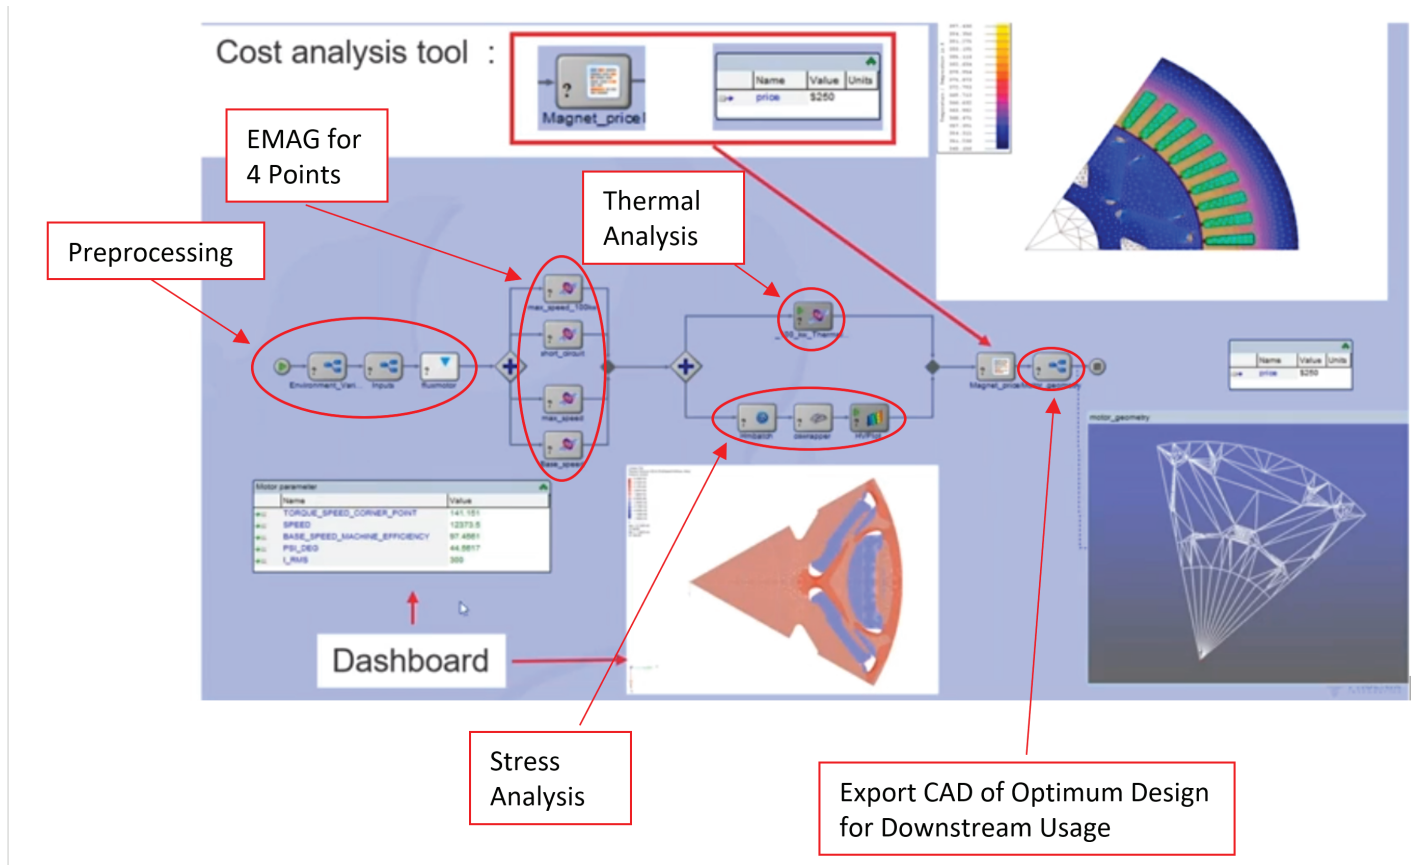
Cost analysis tool :

Magnet_price

| Name | Value | Units |
|---|---|---|
| price | $250 | |

EMAG for 4 Points

Thermal Analysis

Preprocessing

max_speed_100kw

short_circuit

max_speed

Base_speed

Environment_Var...

Inputs

Rusmotor

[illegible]_Therm

simbatch

devrapper

HVPlus

Magnet_price

motor_geometry

| Name | Value | Units |
|---|---|---|
| price | $250 | |

motor_geometry

Motor parameter

| Name | Value |
|---|---|
| TORQUE_SPEED_CORNER_POINT | 141.151 |
| SPEED | 12373.5 |
| BASE_SPEED_MACHINE_EFFICIENCY | 97.4861 |
| PSI_DEG | 44.5617 |
| I_RMS | 300 |

Dashboard

Stress Analysis

Export CAD of Optimum Design for Downstream Usage